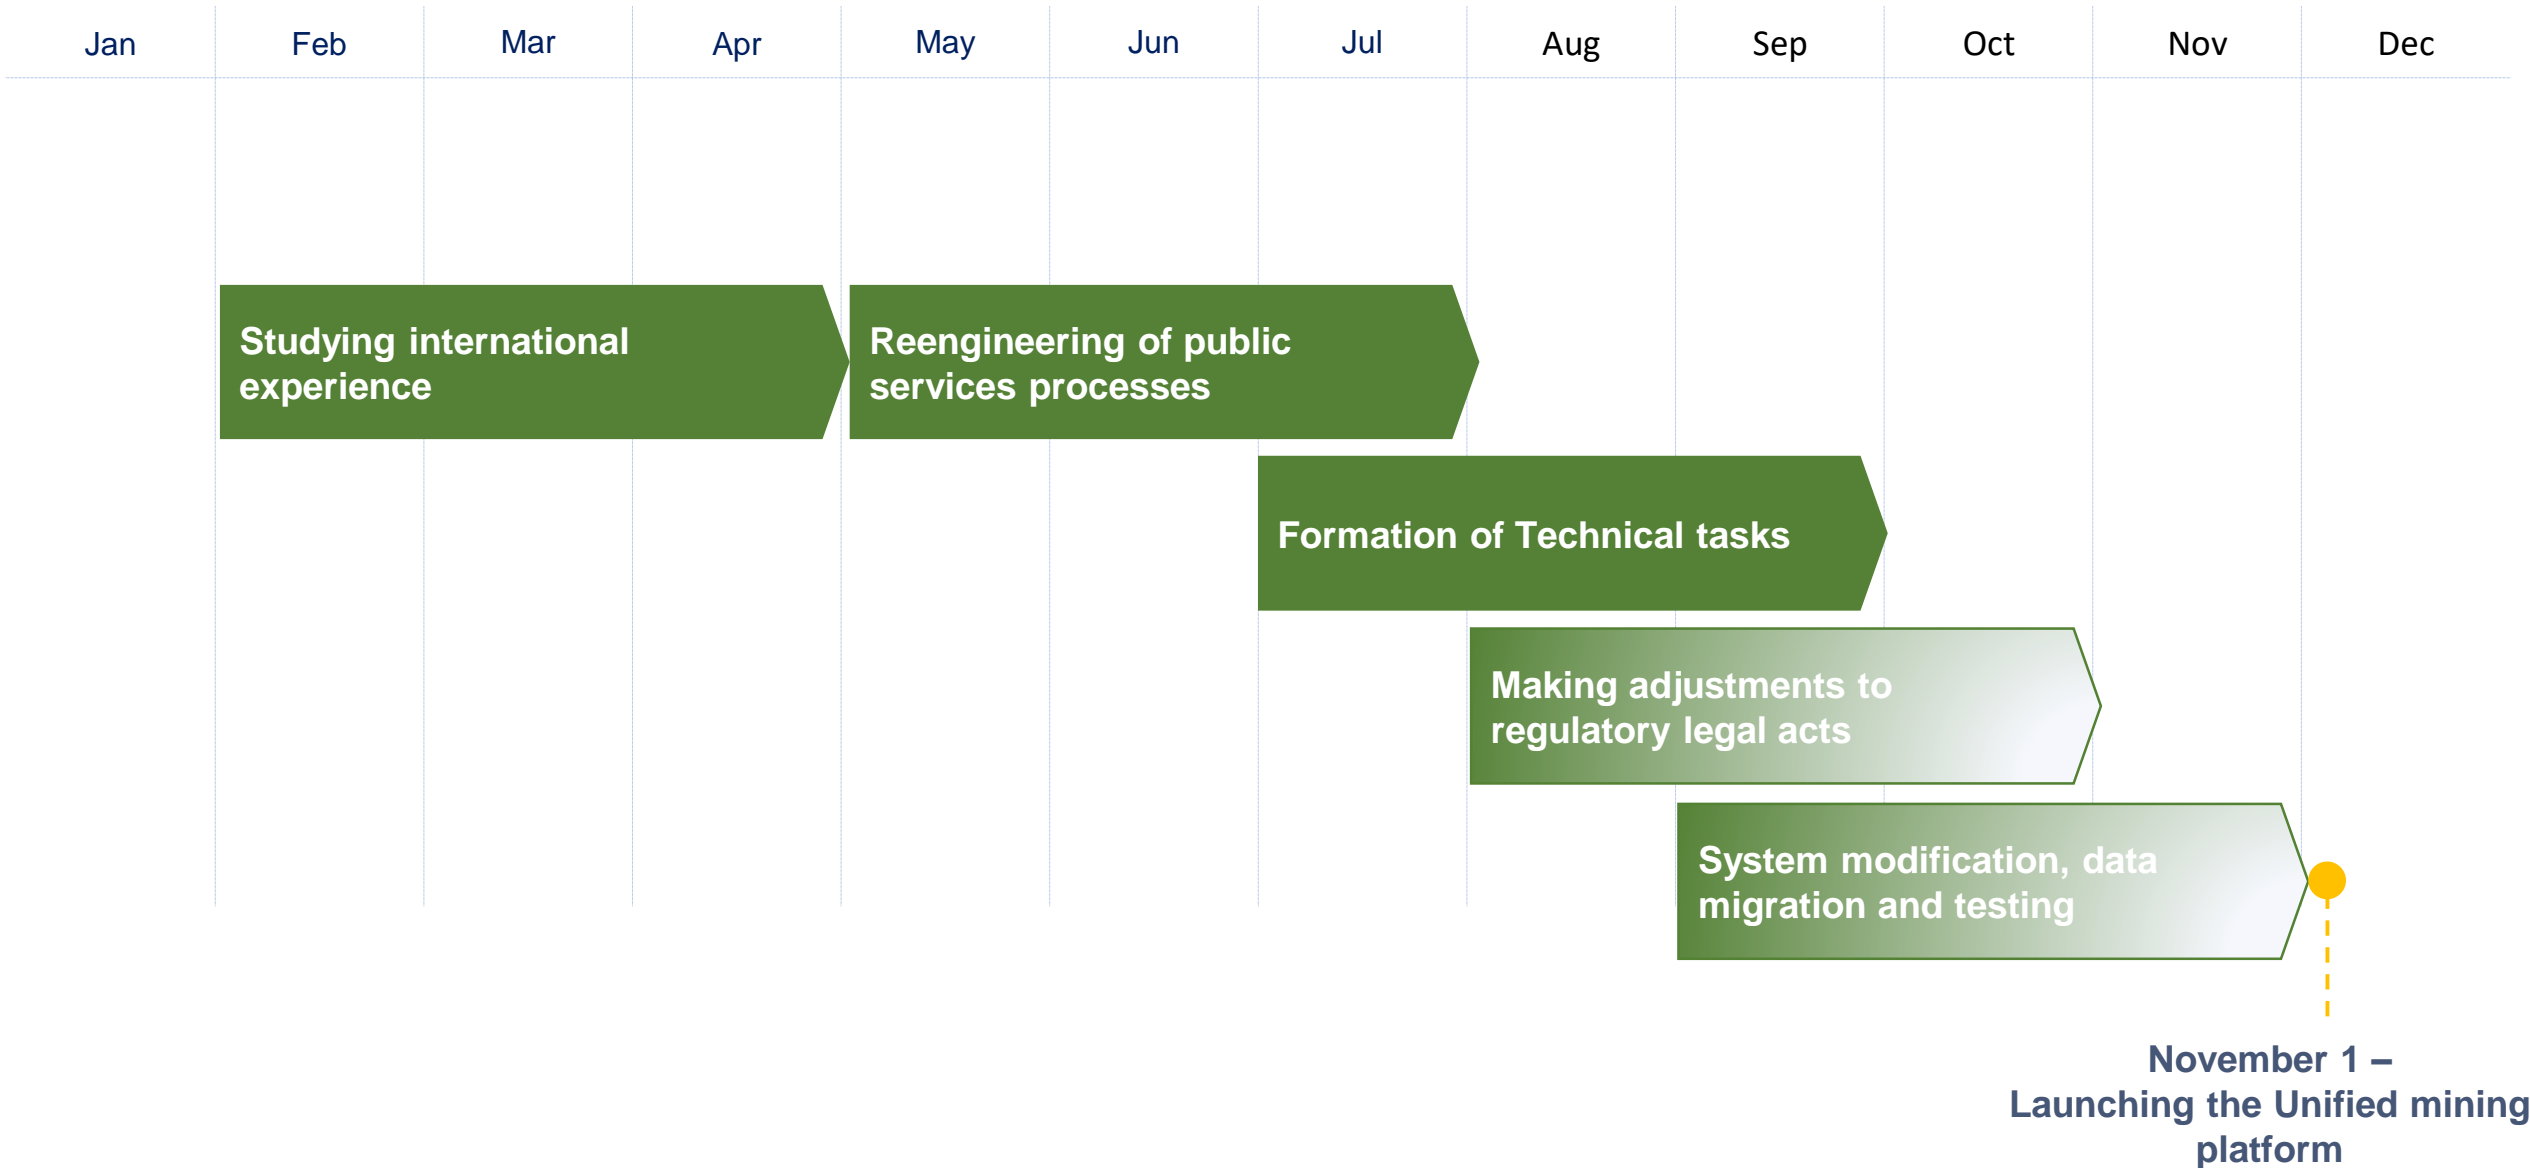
Jan Feb Mar Apr May Jun Jul Aug Sep Oct Nov Dec

Studying international experience

Reengineering of public services processes

Formation of Technical tasks

Making adjustments to regulatory legal acts

System modification, data migration and testing

November 1 – Launching the Unified mining platform